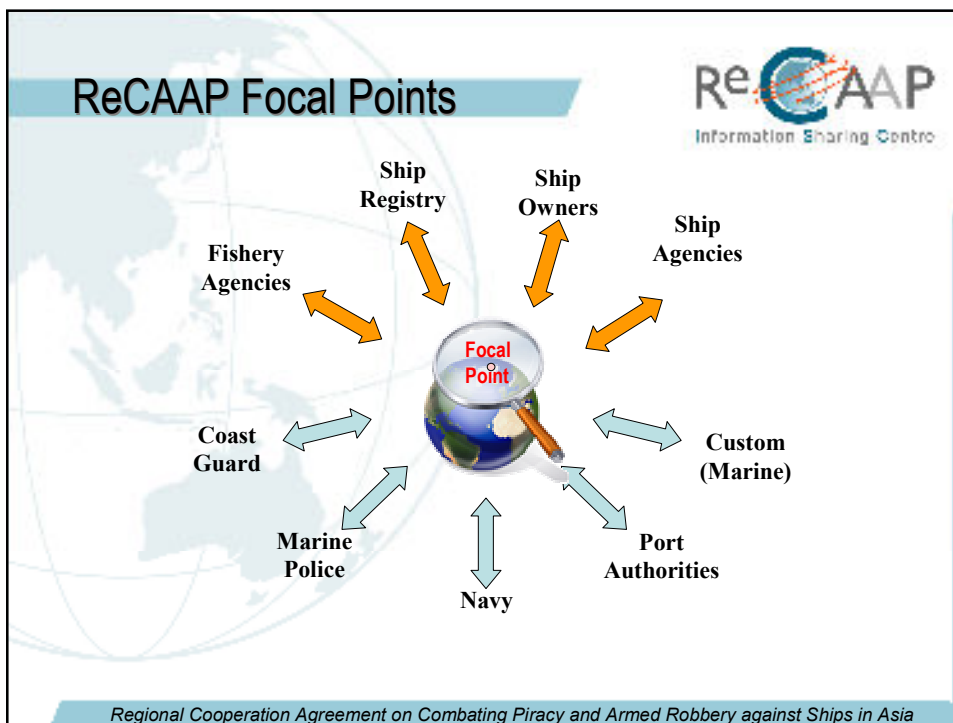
ReCAAP Focal Points

ReCAAP
Information Sharing Centre

Ship Registry

Ship Owners

Ship Agencies

Fishery Agencies

Focal Point

Coast Guard

Custom (Marine)

Marine Police

Port Authorities

Navy

Regional Cooperation Agreement on Combating Piracy and Armed Robbery against Ships in Asia